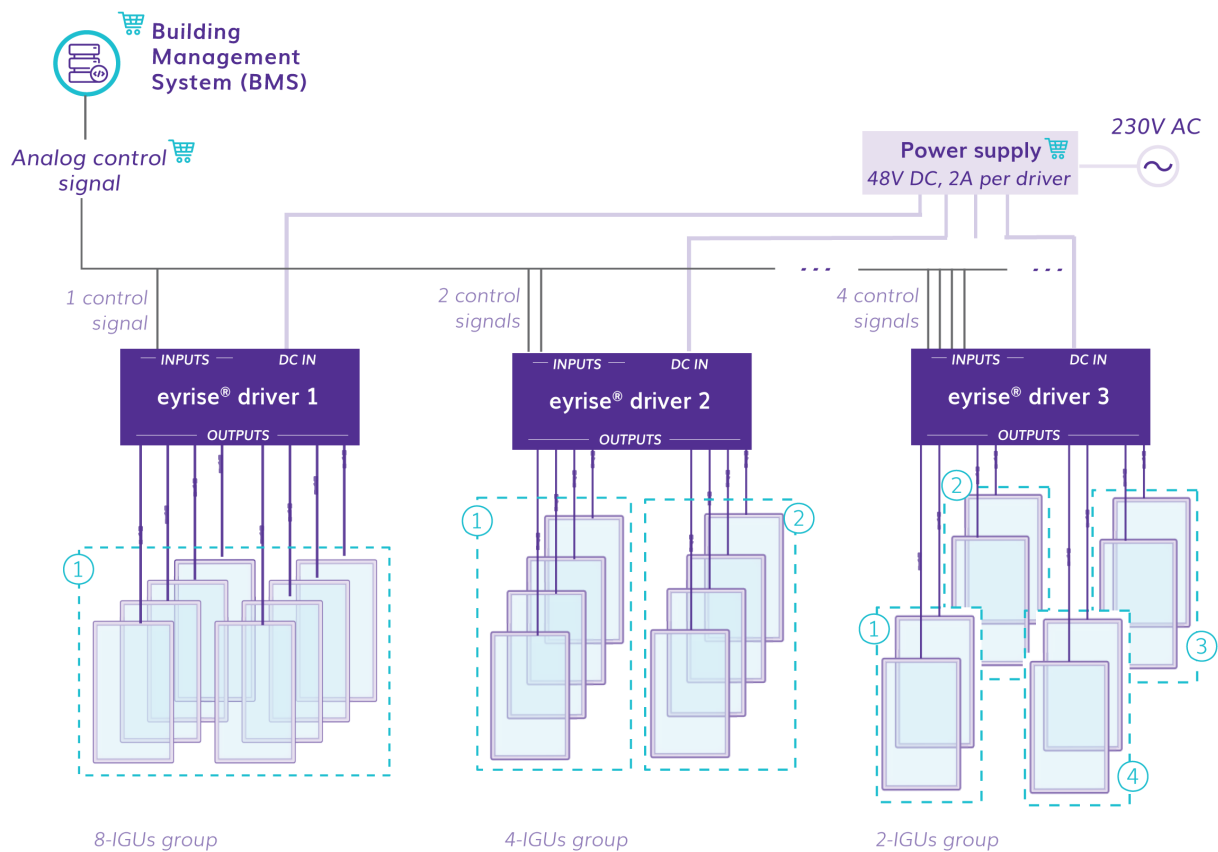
Building Management System (BMS)

Analog control signal

Power supply
48V DC, 2A per driver

230V AC

1 control signal

2 control signals

4 control signals

INPUTS DC IN
eyrise® driver 1
OUTPUTS

INPUTS DC IN
eyrise® driver 2
OUTPUTS

INPUTS DC IN
eyrise® driver 3
OUTPUTS

1

1 2

2 1 3 4

8-IGUs group

4-IGUs group

2-IGUs group